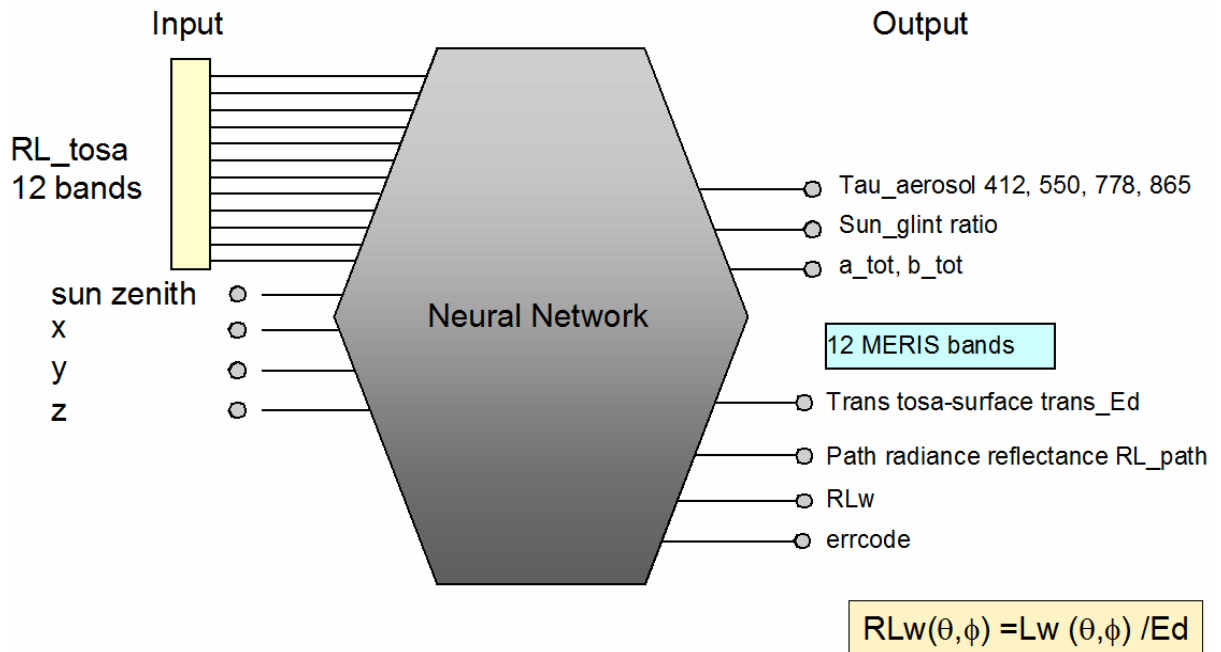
Input

Output

RL_tosa
12 bands

sun zenith
x
y
z

Neural Network

Tau_aerosol 412, 550, 778, 865
Sun_glint ratio
a_tot, b_tot

12 MERIS bands

Trans tosa-surface trans_Ed
Path radiance reflectance RL_path
RLw
errcode

$RLw(\theta,\phi) = Lw(\theta,\phi) / Ed$